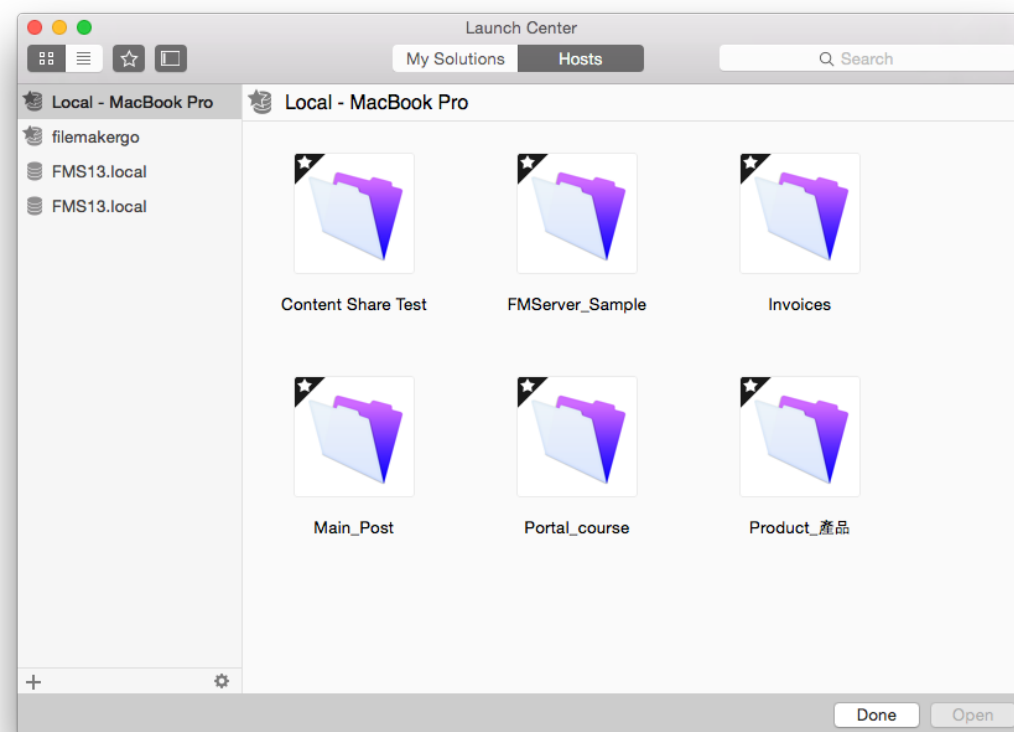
Launch Center

My Solutions Hosts

Search

Local - MacBook Pro
filemakergo
FMS13.local
FMS13.local

Local - MacBook Pro

Content Share Test
FMServer_Sample
Invoices
Main_Post
Portal_course
Product_產品

+

Done
Open